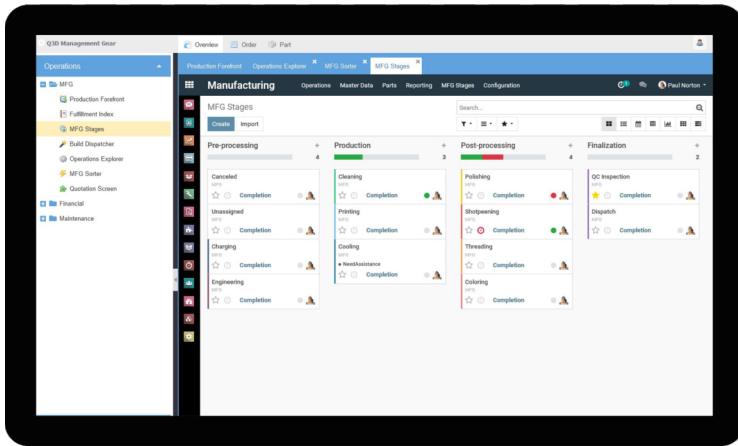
Q3D Management Gear

Overview Order Part

Operations

MFG
Production Forefront
Fulfillment Index
MFG Stages
Build Dispatcher
Operations Explorer
MFG Sorter
Quotation Screen
Financial
Maintenance

Production Forefront Operations Explorer MFG Sorter MFG Stages

Manufacturing Operations Master Data Parts Reporting MFG Stages Configuration Paul Norton

MFG Stages
Search...
Create Import

Pre-processing 4
Canceled MFG Completion
Unassigned MFG Completion
Charging MFG Completion
Engineering MFG Completion

Production 3
Cleaning MFG Completion
Printing MFG Completion
Cooling MFG NeedAssistance Completion

Post-processing 4
Polishing MFG Completion
Shotpeening MFG Completion
Threading MFG Completion
Coloring MFG Completion

Finalization 2
QC Inspection MFG Completion
Dispatch MFG Completion